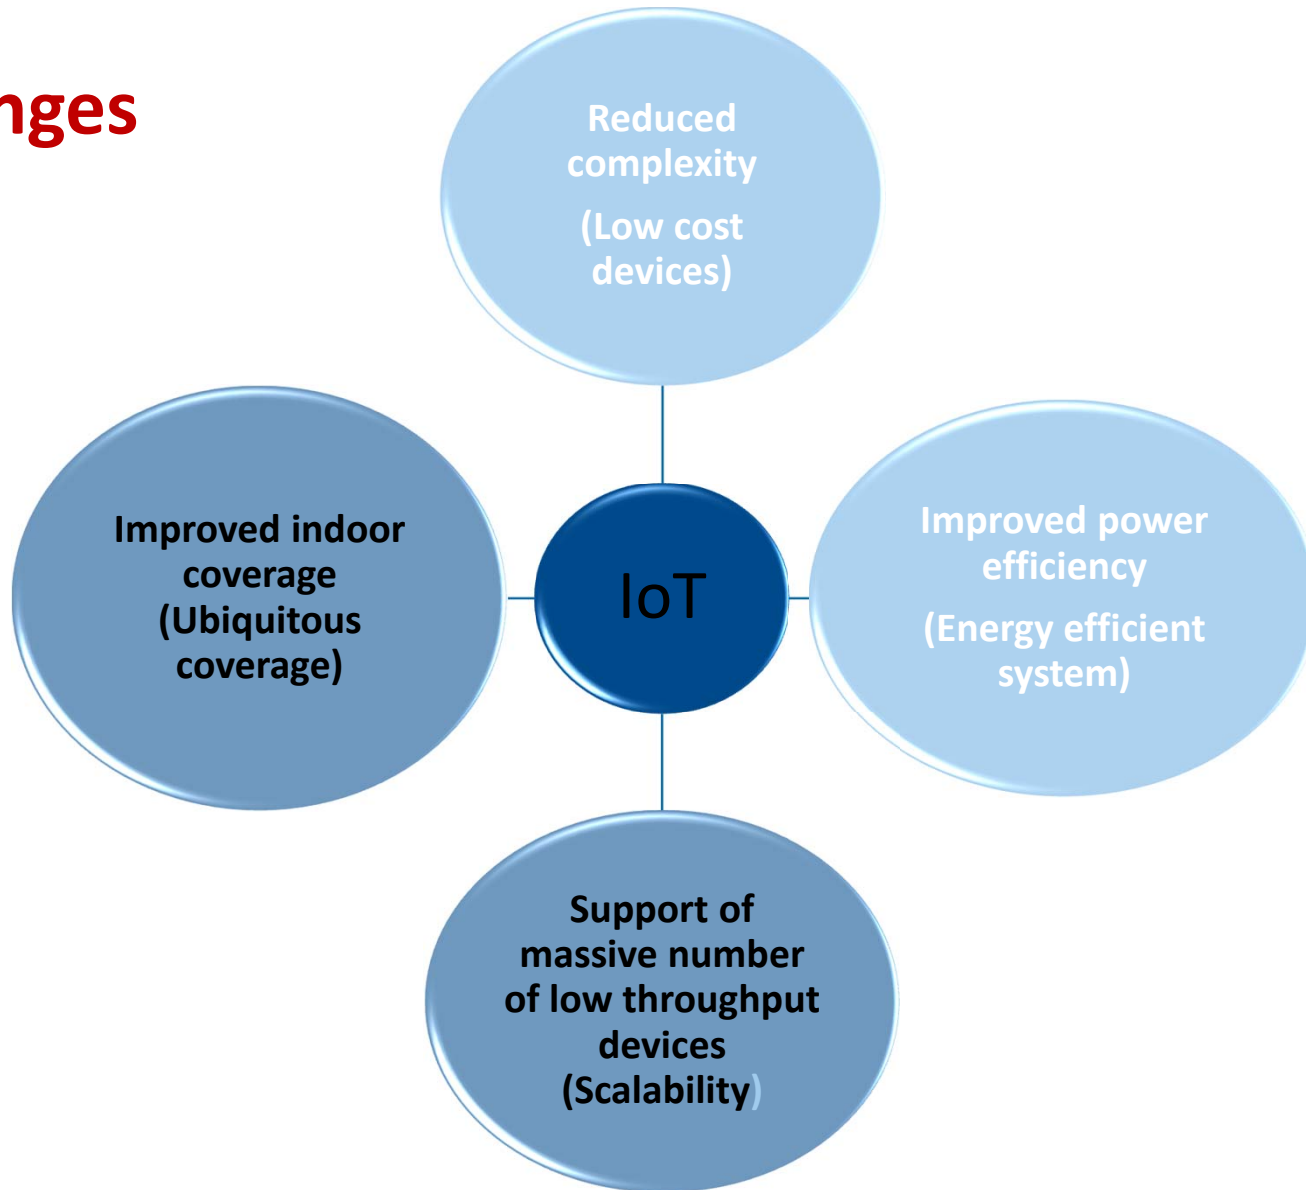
nges

Reduced complexity
(Low cost devices)

Improved indoor coverage
(Ubiquitous coverage)

IoT

Improved power efficiency
(Energy efficient system)

Support of massive number of low throughput devices
(Scalability)